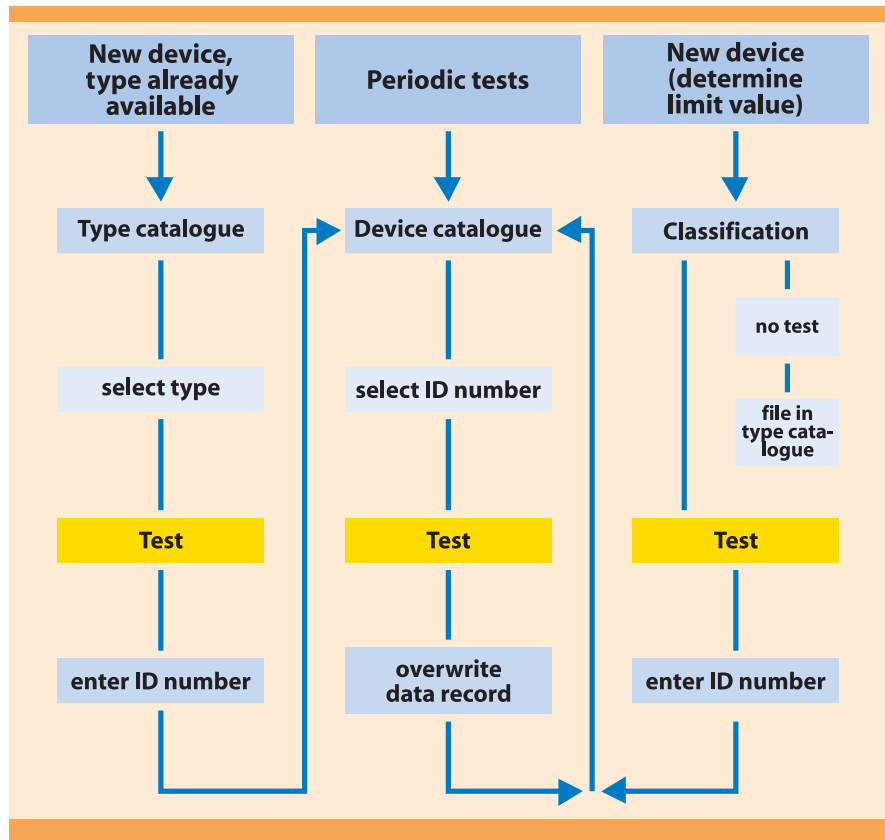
New device, type already available

Type catalogue

select type

Test

enter ID number

Periodic tests

Device catalogue

select ID number

Test

overwrite data record

New device (determine limit value)

Classification

no test

file in type catalogue

Test

enter ID number